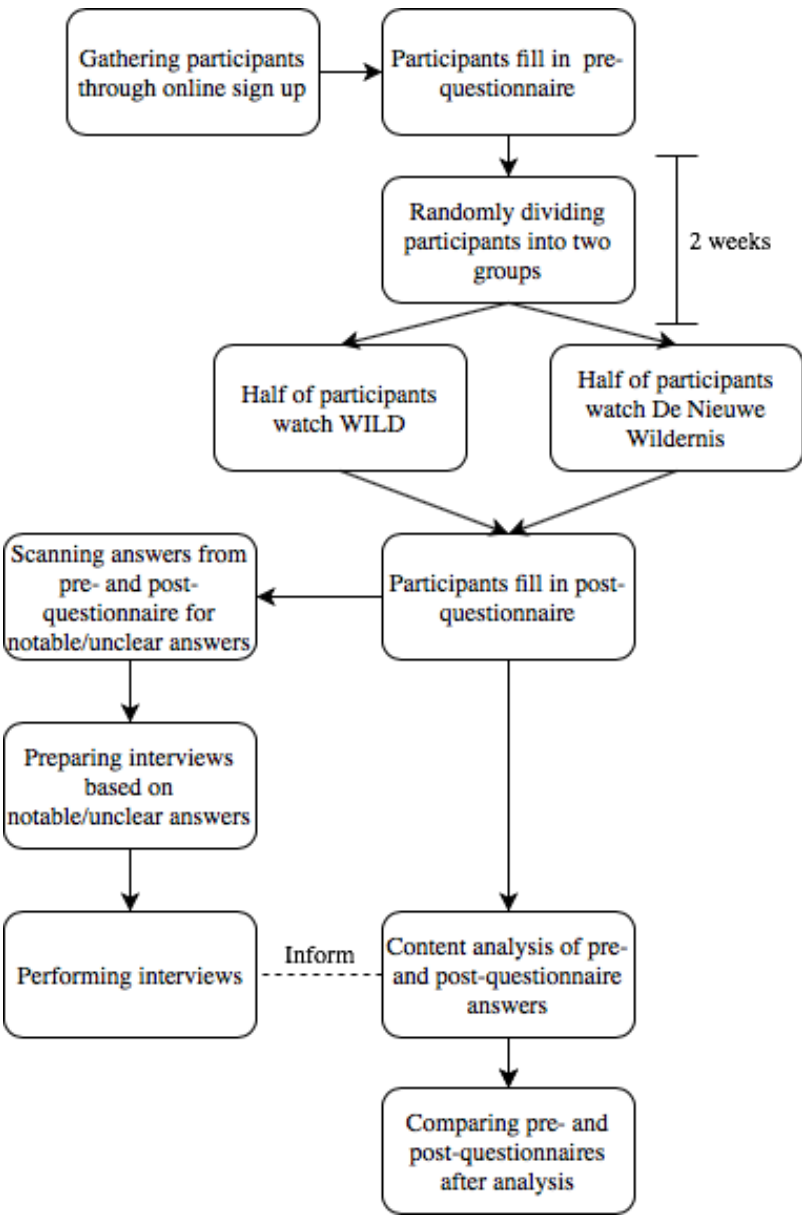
Gathering participants through online sign up

Participants fill in pre-questionnaire

Randomly dividing participants into two groups

2 weeks

Half of participants watch WILD

Half of participants watch De Nieuwe Wildernis

Participants fill in post-questionnaire

Scanning answers from pre- and post-questionnaire for notable/unclear answers

Preparing interviews based on notable/unclear answers

Performing interviews

Inform

Content analysis of pre- and post-questionnaire answers

Comparing pre- and post-questionnaires after analysis